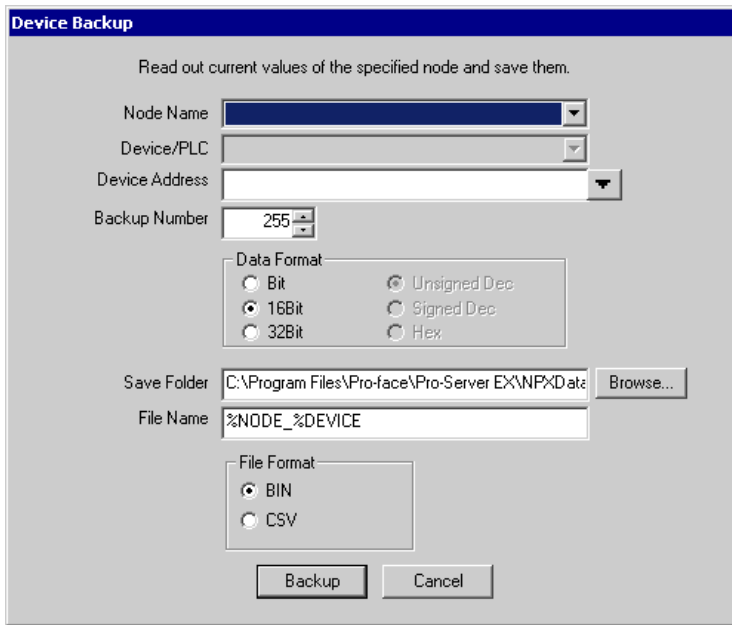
Device Backup

Read out current values of the specified node and save them.

Node Name

Device/PLC

Device Address

Backup Number 255

Data Format
Bit
16Bit
32Bit
Unsigned Dec
Signed Dec
Hex

Save Folder C:\Program Files\Pro-face\Pro-Server EX\NPXData Browse...

File Name %NODE_%DEVICE

File Format
BIN
CSV

Backup Cancel